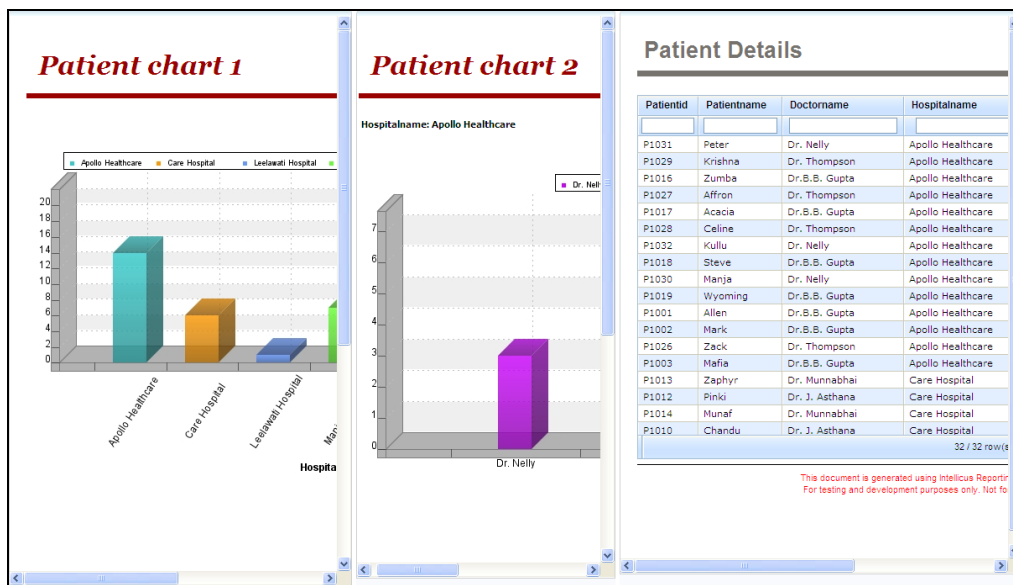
Patient chart 1

Apollo Healthcare Care Hospital Leelawati Hospital

20
18
16
14
12
10
8
6
4
2
0

Apollo Healthcare
Care Hospital
Leelawati Hospital
Man

Hospita

Patient chart 2

Hospitalname: Apollo Healthcare

Dr. Nell

7
6
5
4
3
2
1
0

Dr. Nelly

Patient Details

| Patientid | Patientname | Doctorname | Hospitalname |
|---|---|---|---|
| | | | |
| P1031 | Peter | Dr. Nelly | Apollo Healthcare |
| P1029 | Krishna | Dr. Thompson | Apollo Healthcare |
| P1016 | Zumba | Dr.B.B. Gupta | Apollo Healthcare |
| P1027 | Affron | Dr. Thompson | Apollo Healthcare |
| P1017 | Acacia | Dr.B.B. Gupta | Apollo Healthcare |
| P1028 | Celine | Dr. Thompson | Apollo Healthcare |
| P1032 | Kullu | Dr. Nelly | Apollo Healthcare |
| P1018 | Steve | Dr.B.B. Gupta | Apollo Healthcare |
| P1030 | Manja | Dr. Nelly | Apollo Healthcare |
| P1019 | Wyoming | Dr.B.B. Gupta | Apollo Healthcare |
| P1001 | Allen | Dr.B.B. Gupta | Apollo Healthcare |
| P1002 | Mark | Dr.B.B. Gupta | Apollo Healthcare |
| P1026 | Zack | Dr. Thompson | Apollo Healthcare |
| P1003 | Mafia | Dr.B.B. Gupta | Apollo Healthcare |
| P1013 | Zaphyr | Dr. Munnabhai | Care Hospital |
| P1012 | Pinki | Dr. J. Asthana | Care Hospital |
| P1014 | Munaf | Dr. Munnabhai | Care Hospital |
| P1010 | Chandu | Dr. J. Asthana | Care Hospital |

32 / 32 row(s

This document is generated using Intellicus Reportin
For testing and development purposes only. Not fo